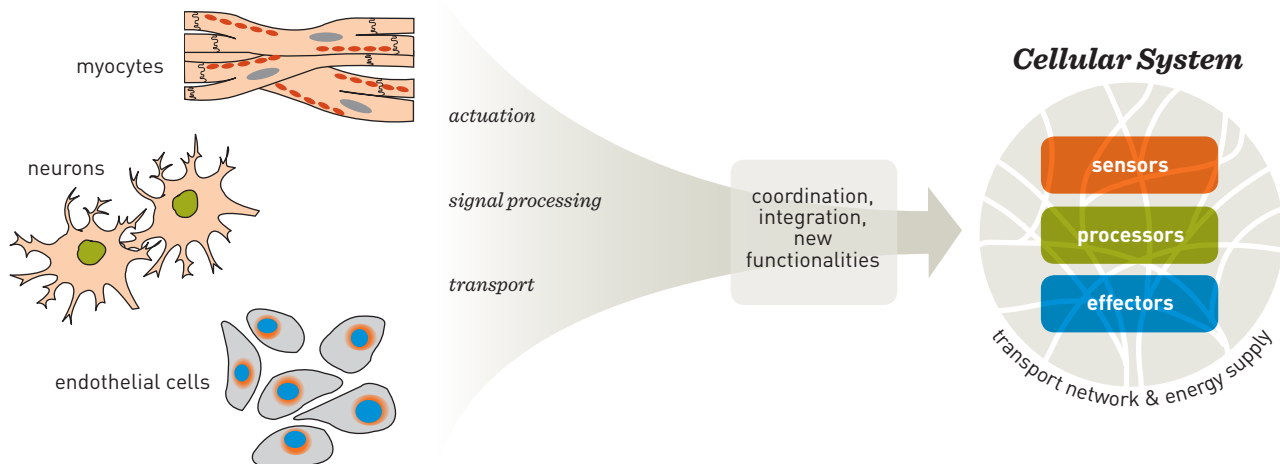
myocytes

neurons

endothelial cells

actuation

signal processing

transport

coordination, integration, new functionalities

Cellular System

sensors

processors

effectors

transport network & energy supply